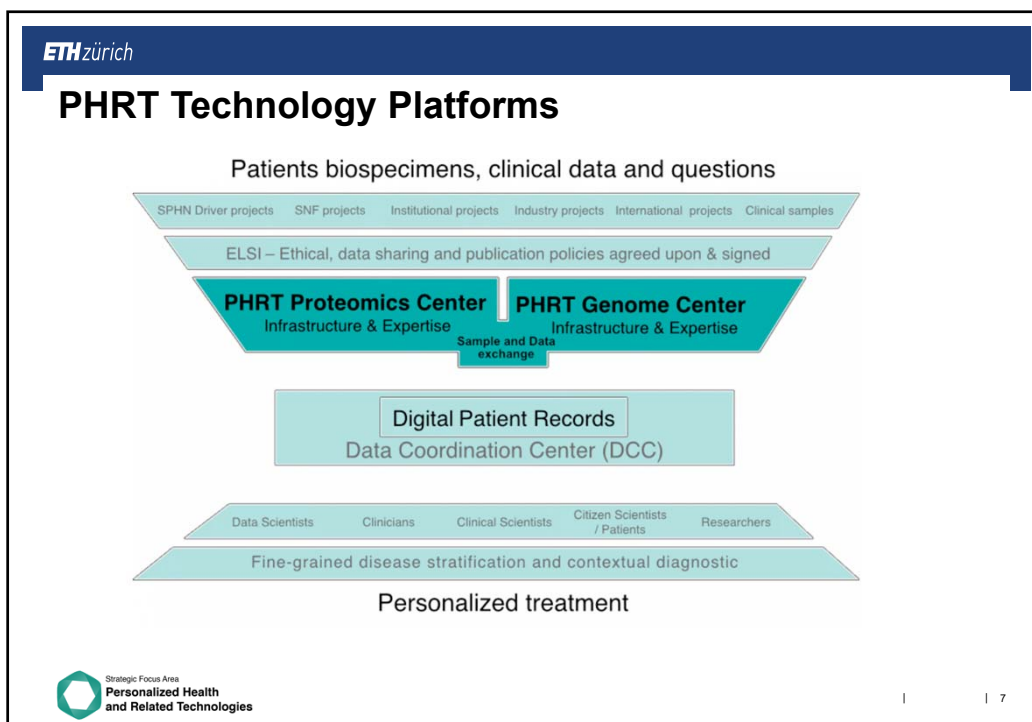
ETH zürich

PHRT Technology Platforms

Patients biospecimens, clinical data and questions

SPHN Driver projects SNF projects Institutional projects Industry projects International projects Clinical samples

ELSI – Ethical, data sharing and publication policies agreed upon & signed

PHRT Proteomics Center
Infrastructure & Expertise

PHRT Genome Center
Infrastructure & Expertise

Sample and Data exchange

Digital Patient Records
Data Coordination Center (DCC)

Data Scientists Clinicians Clinical Scientists Citizen Scientists / Patients Researchers

Fine-grained disease stratification and contextual diagnostic

Personalized treatment

Strategic Focus Area
Personalized Health and Related Technologies

| | 7